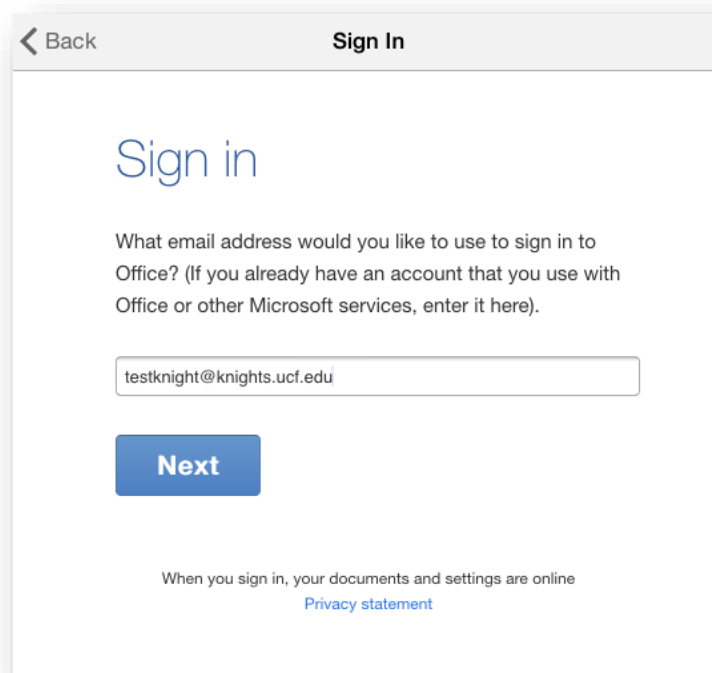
Back

Sign In

Sign in

What email address would you like to use to sign in to Office? (If you already have an account that you use with Office or other Microsoft services, enter it here).

testknight@knights.ucf.edu

Next

When you sign in, your documents and settings are online

Privacy statement